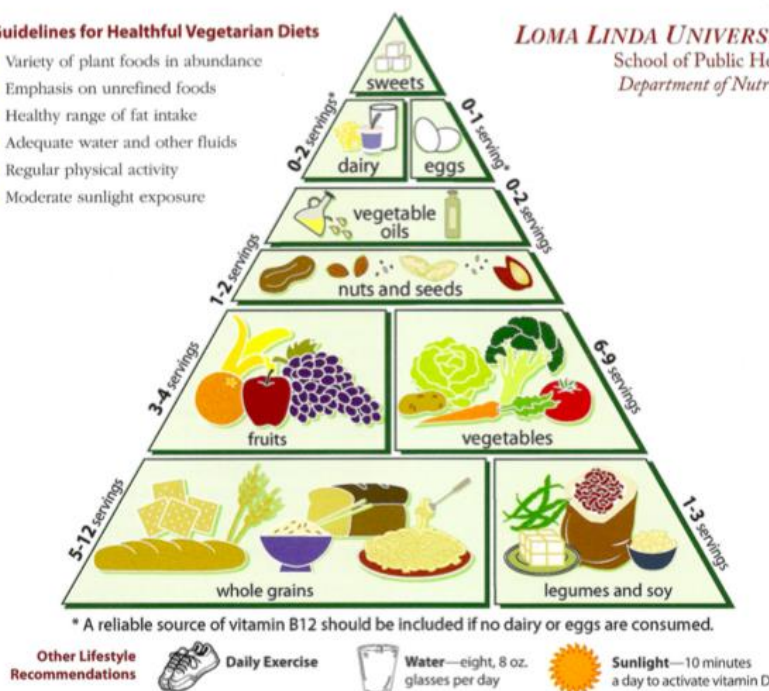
uidelines for Healthful Vegetarian Diets
Variety of plant foods in abundance
Emphasis on unrefined foods
Healthy range of fat intake
Adequate water and other fluids
Regular physical activity
Moderate sunlight exposure

LOMA LINDA UNIVERS
School of Public He
Department of Nutr

sweets

0-2 servings*
dairy
eggs
0-1 serving*

vegetable oils
0-2 servings

1-2 servings
nuts and seeds

3-4 servings
fruits
vegetables
6-9 servings

5-12 servings
whole grains
legumes and soy
1-3 servings

* A reliable source of vitamin B12 should be included if no dairy or eggs are consumed.

Other Lifestyle Recommendations
Daily Exercise
Water—eight, 8 oz. glasses per day
Sunlight—10 minutes a day to activate vitamin D